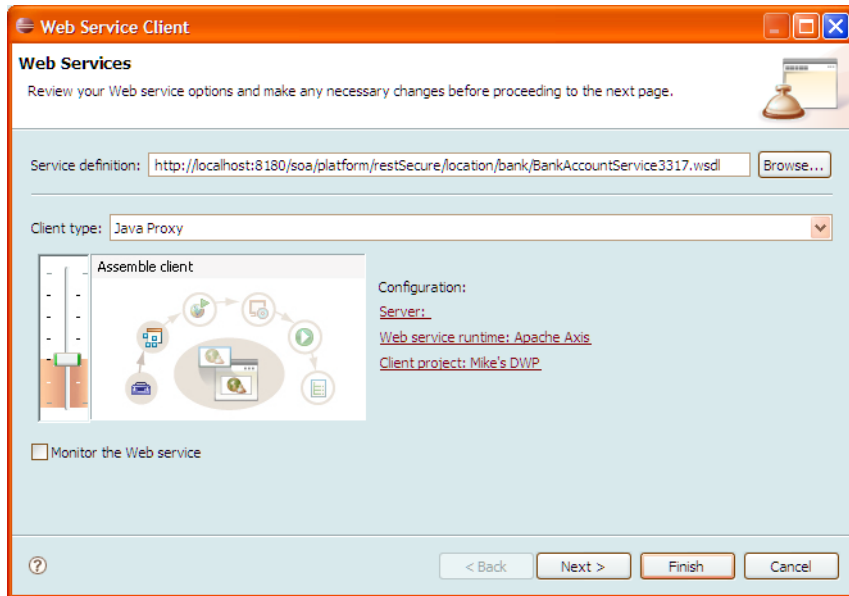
Web Service Client

Web Services

Review your Web service options and make any necessary changes before proceeding to the next page.

Service definition: http://localhost:8180/soa/platform/restSecure/location/bank/BankAccountService3317.wsdl Browse...

Client type: Java Proxy

Assemble client

Configuration:

Server:

Web service runtime: Apache Axis

Client project: Mike's DWP

Monitor the Web service

?

< Back Next > Finish Cancel